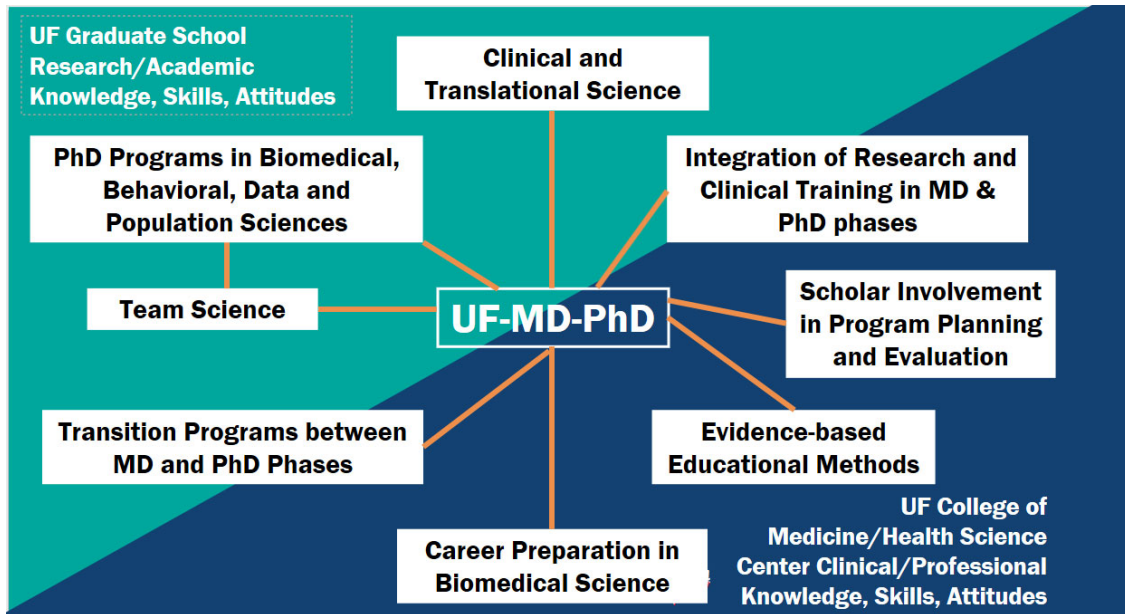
UF Graduate School Research/Academic Knowledge, Skills, Attitudes

Clinical and Translational Science

PhD Programs in Biomedical, Behavioral, Data and Population Sciences

Integration of Research and Clinical Training in MD & PhD phases

Team Science

UF-MD-PhD

Scholar Involvement in Program Planning and Evaluation

Transition Programs between MD and PhD Phases

Evidence-based Educational Methods

Career Preparation in Biomedical Science

UF College of Medicine/Health Science Center Clinical/Professional Knowledge, Skills, Attitudes